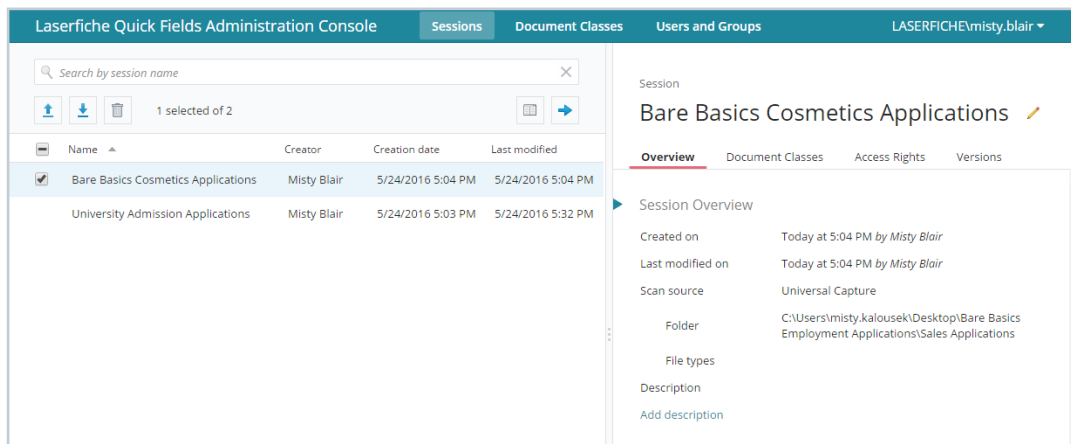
Laserfiche Quick Fields Administration Console Sessions Document Classes Users and Groups LASERFICHE\misty.blair

Search by session name

1 selected of 2

| Name | Creator | Creation date | Last modified |
|---|---|---|---|
| Bare Basics Cosmetics Applications | Misty Blair | 5/24/2016 5:04 PM | 5/24/2016 5:04 PM |
| University Admission Applications | Misty Blair | 5/24/2016 5:03 PM | 5/24/2016 5:32 PM |

Session

Bare Basics Cosmetics Applications

Overview Document Classes Access Rights Versions

Session Overview

Created on Today at 5:04 PM by Misty Blair

Last modified on Today at 5:04 PM by Misty Blair

Scan source Universal Capture

Folder C:\Users\misty.kalousek\Desktop\Bare Basics Employment Applications\Sales Applications

File types

Description

Add description